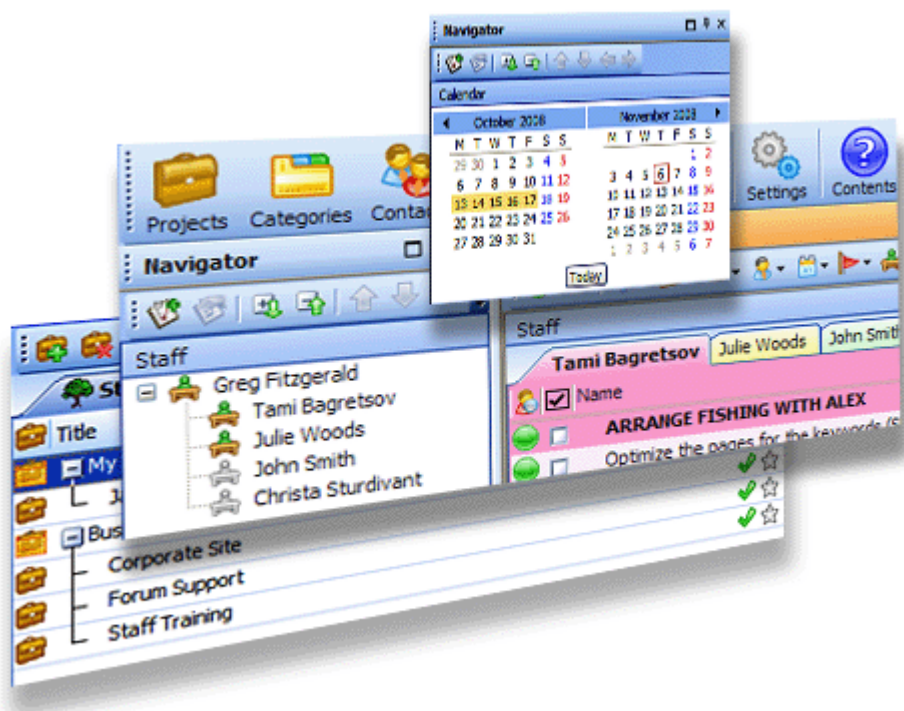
Navigator

Calendar

October 2008

| M | T | W | T | F | S | S |
|---|---|---|---|---|---|---|
| 29 | 30 | 1 | 2 | 3 | 4 | 5 |
| 6 | 7 | 8 | 9 | 10 | 11 | 12 |
| 13 | 14 | 15 | 16 | 17 | 18 | 19 |
| 20 | 21 | 22 | 23 | 24 | 25 | 26 |
| 27 | 28 | 29 | 30 | 31 | | |

November 2008

| M | T | W | T | F | S | S |
|---|---|---|---|---|---|---|
| | | | | | 1 | 2 |
| 3 | 4 | 5 | 6 | 7 | 8 | 9 |
| 10 | 11 | 12 | 13 | 14 | 15 | 16 |
| 17 | 18 | 19 | 20 | 21 | 22 | 23 |
| 24 | 25 | 26 | 27 | 28 | 29 | 30 |
| 1 | 2 | 3 | 4 | 5 | 6 | 7 |

Today

Projects Categories Conta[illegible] Settings Contents

Navigator

Staff

Greg Fitzgerald
Tami Bagretsov
Julie Woods
John Smith
Christa Sturdivant

Staff

Tami Bagretsov Julie Woods John Smith

Name

ARRANGE FISHING WITH ALEX

Optimize the pages for the keywords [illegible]

St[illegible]

Title

My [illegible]

J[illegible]

Bus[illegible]

Corporate Site

Forum Support

Staff Training